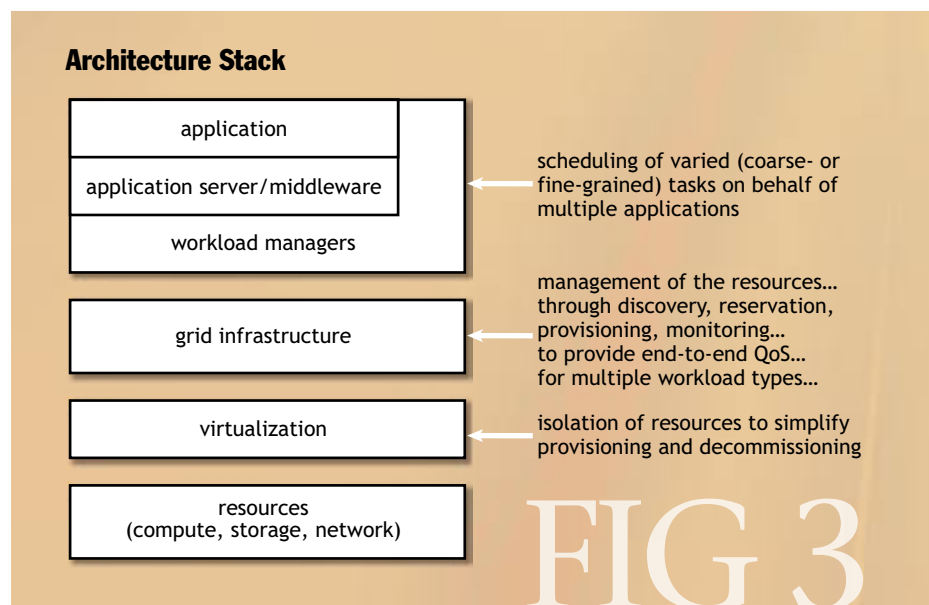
Architecture Stack

application

application server/middleware

workload managers

scheduling of varied (coarse- or fine-grained) tasks on behalf of multiple applications

grid infrastructure

management of the resources… through discovery, reservation, provisioning, monitoring… to provide end-to-end QoS… for multiple workload types…

virtualization

isolation of resources to simplify provisioning and decommissioning

resources (compute, storage, network)

FIG 3